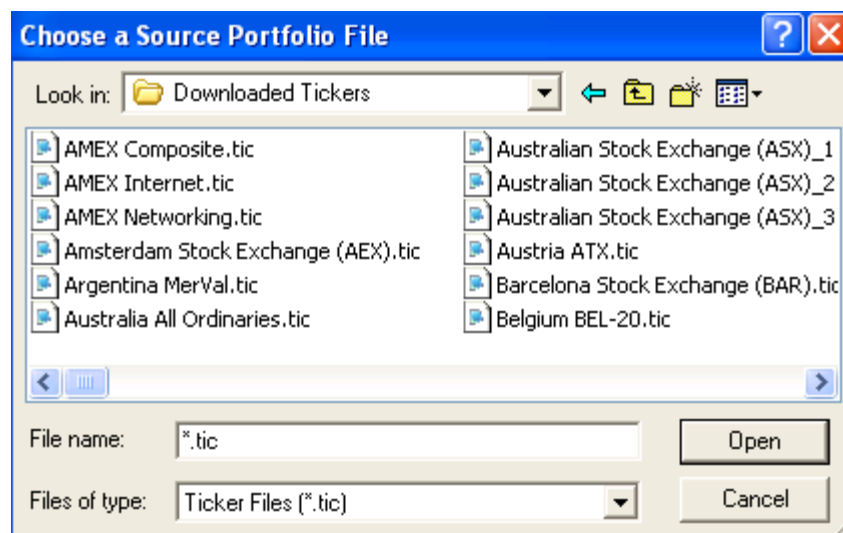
Choose a Source Portfolio File

Look in: Downloaded Tickers

AMEX Composite.tic
AMEX Internet.tic
AMEX Networking.tic
Amsterdam Stock Exchange (AEX).tic
Argentina MerVal.tic
Australia All Ordinaries.tic

Australian Stock Exchange (ASX)_1
Australian Stock Exchange (ASX)_2
Australian Stock Exchange (ASX)_3
Austria ATX.tic
Barcelona Stock Exchange (BAR).tic
Belgium BEL-20.tic

File name: *.tic
Open

Files of type: Ticker Files (*.tic)
Cancel